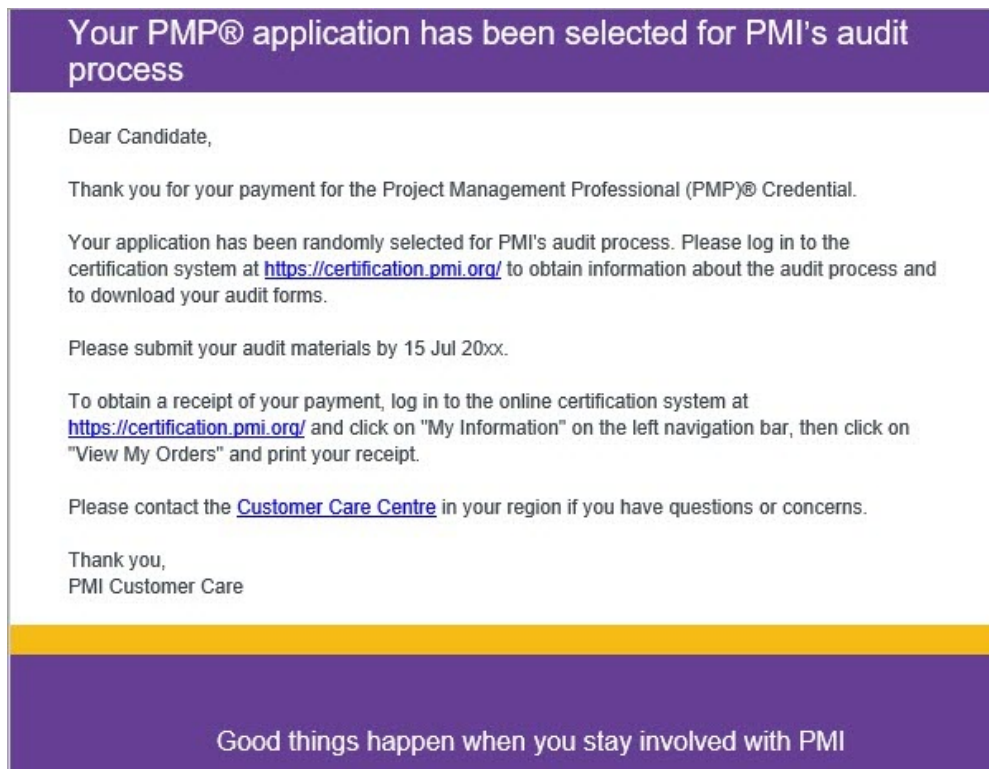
Your PMP® application has been selected for PMI's audit process

Dear Candidate,

Thank you for your payment for the Project Management Professional (PMP)® Credential.

Your application has been randomly selected for PMI's audit process. Please log in to the certification system at https://certification.pmi.org/ to obtain information about the audit process and to download your audit forms.

Please submit your audit materials by 15 Jul 20xx.

To obtain a receipt of your payment, log in to the online certification system at https://certification.pmi.org/ and click on "My Information" on the left navigation bar, then click on "View My Orders" and print your receipt.

Please contact the Customer Care Centre in your region if you have questions or concerns.

Thank you,
PMI Customer Care

Good things happen when you stay involved with PMI